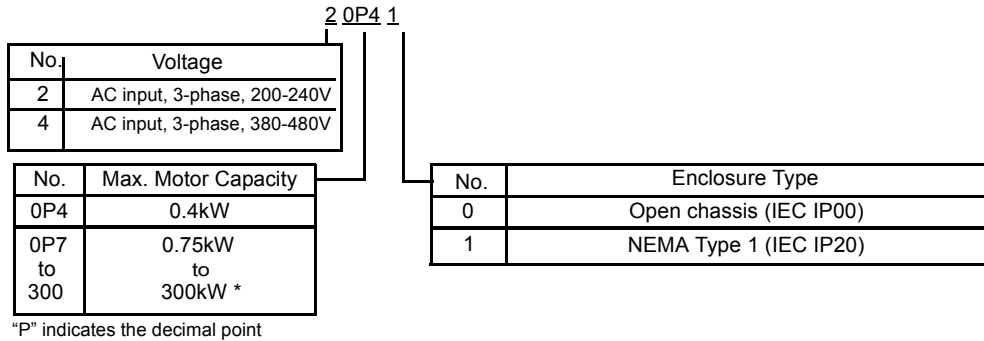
2 0P4 1

| No. | Voltage |
|---|---|
| 2 | AC input, 3-phase, 200-240V |
| 4 | AC input, 3-phase, 380-480V |

| No. | Max. Motor Capacity |
|---|---|
| 0P4 | 0.4kW |
| 0P7 to 300 | 0.75kW to 300kW * |

"P" indicates the decimal point

| No. | Enclosure Type |
|---|---|
| 0 | Open chassis (IEC IP00) |
| 1 | NEMA Type 1 (IEC IP20) |